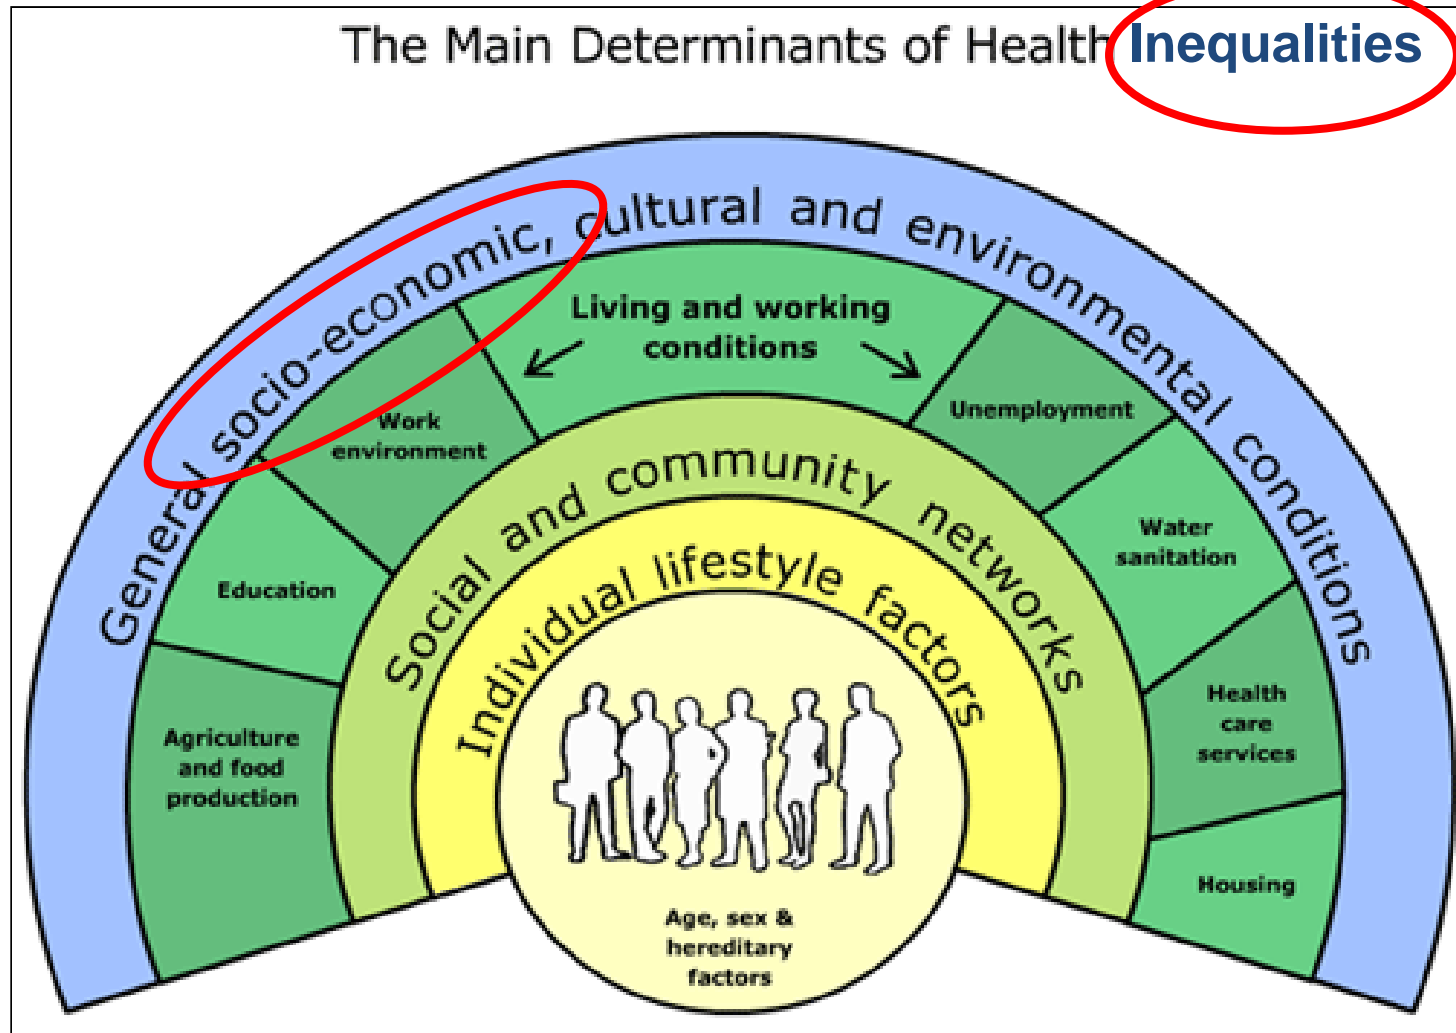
The Main Determinants of Health Inequalities

General socio-economic, cultural and environmental conditions

Living and working conditions

Work environment

Education

Agriculture and food production

Unemployment

Water sanitation

Health care services

Housing

Social and community networks

Individual lifestyle factors

Age, sex & hereditary factors